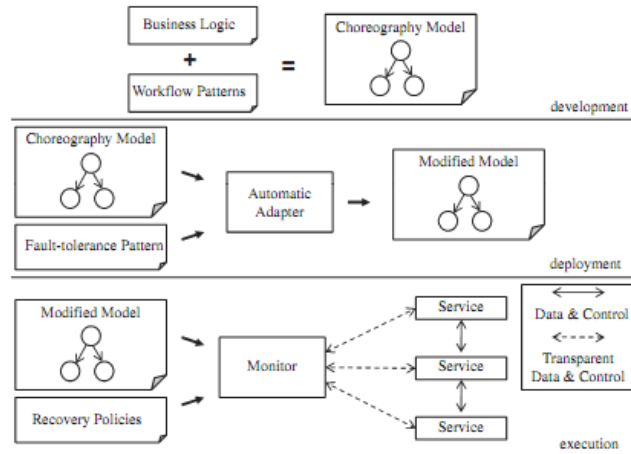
Business Logic

+

Workflow Patterns

=

Choreography Model

development

Choreography Model

Fault-tolerance Pattern

Automatic Adapter

Modified Model

deployment

Modified Model

Recovery Policies

Monitor

Service

Service

Service

Data & Control

Transparent Data & Control

execution